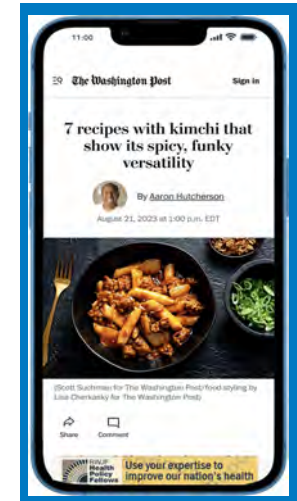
11:00

The Washington Post

Sign in

7 recipes with kimchi that show its spicy, funky versatility

By Aaron Hutcherson

August 21, 2023 at 1:00 p.m. EDT

(Scott Suchman for The Washington Post/food styling by Lisa Cherkasky for The Washington Post)

Share

Comment

RWJF Health Policy Fellows

Use your expertise to improve our nation's health